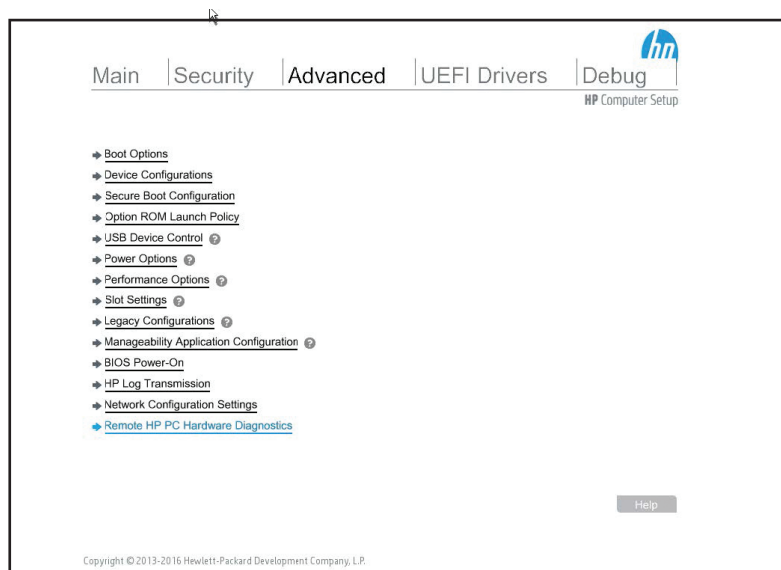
Main | Security | Advanced | UEFI Drivers | Debug

hp

HP Computer Setup

Boot Options
Device Configurations
Secure Boot Configuration
Option ROM Launch Policy
USB Device Control ?
Power Options ?
Performance Options ?
Slot Settings ?
Legacy Configurations ?
Manageability Application Configuration ?
BIOS Power-On
HP Log Transmission
Network Configuration Settings
Remote HP PC Hardware Diagnostics

Help

Copyright © 2013-2016 Hewlett-Packard Development Company, L.P.